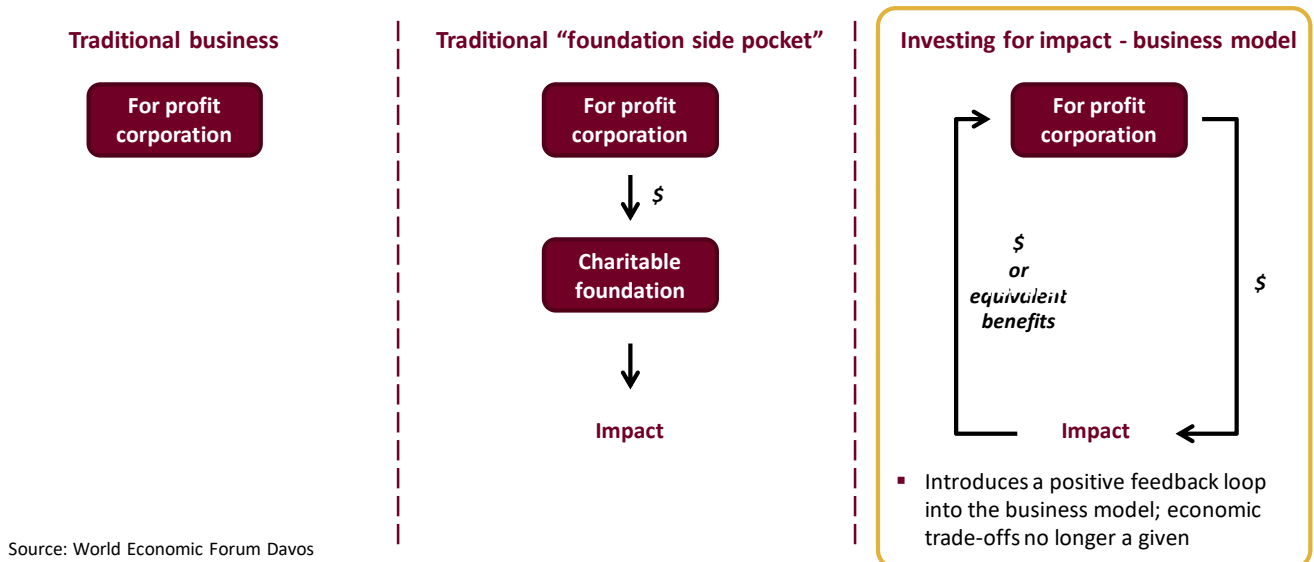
Traditional business

For profit corporation

Traditional “foundation side pocket”

For profit corporation

$

Charitable foundation

Impact

Investing for impact - business model

For profit corporation

$ or equivalent benefits

$

Impact

▪ Introduces a positive feedback loop into the business model; economic trade-offs no longer a given

Source: World Economic Forum Davos